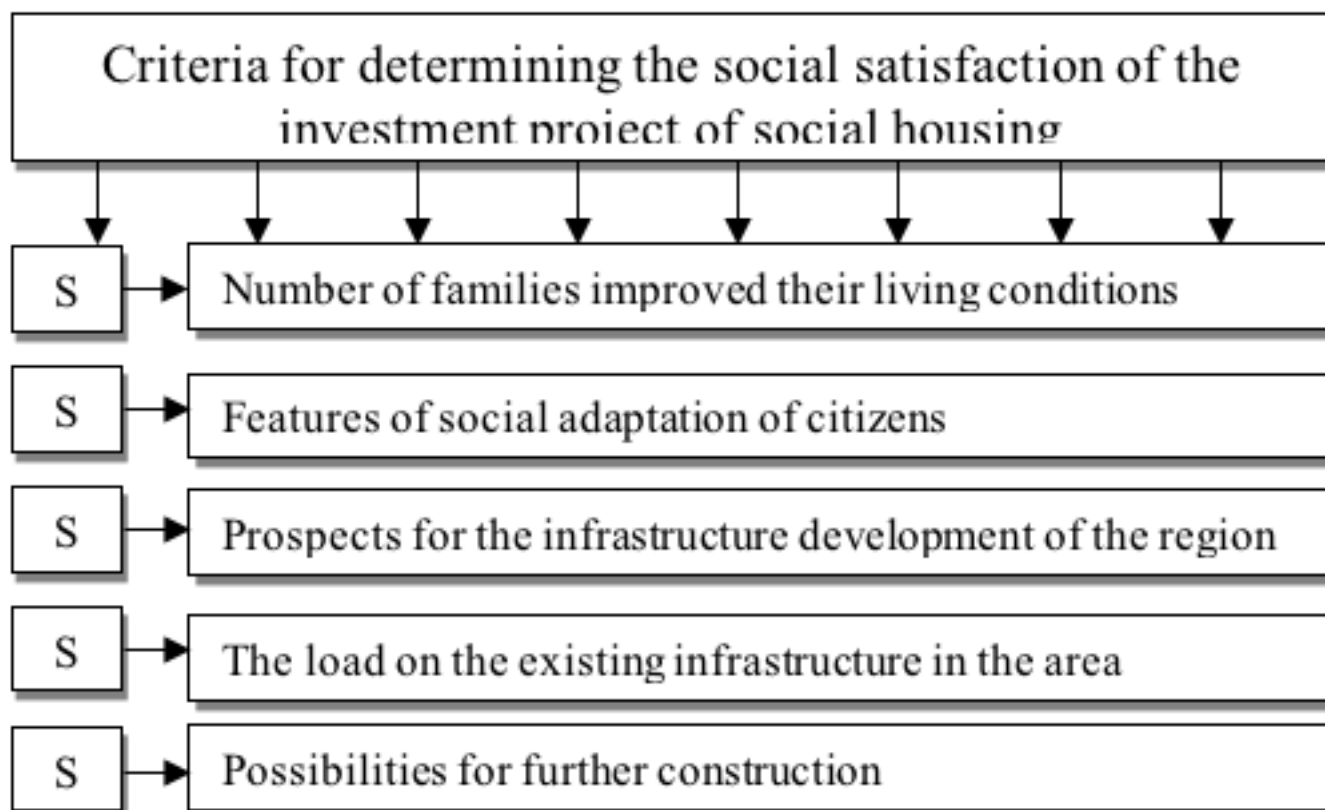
Criteria for determining the social satisfaction of the investment project of social housing

S

Number of families improved their living conditions

S

Features of social adaptation of citizens

S

Prospects for the infrastructure development of the region

S

The load on the existing infrastructure in the area

S

Possibilities for further construction